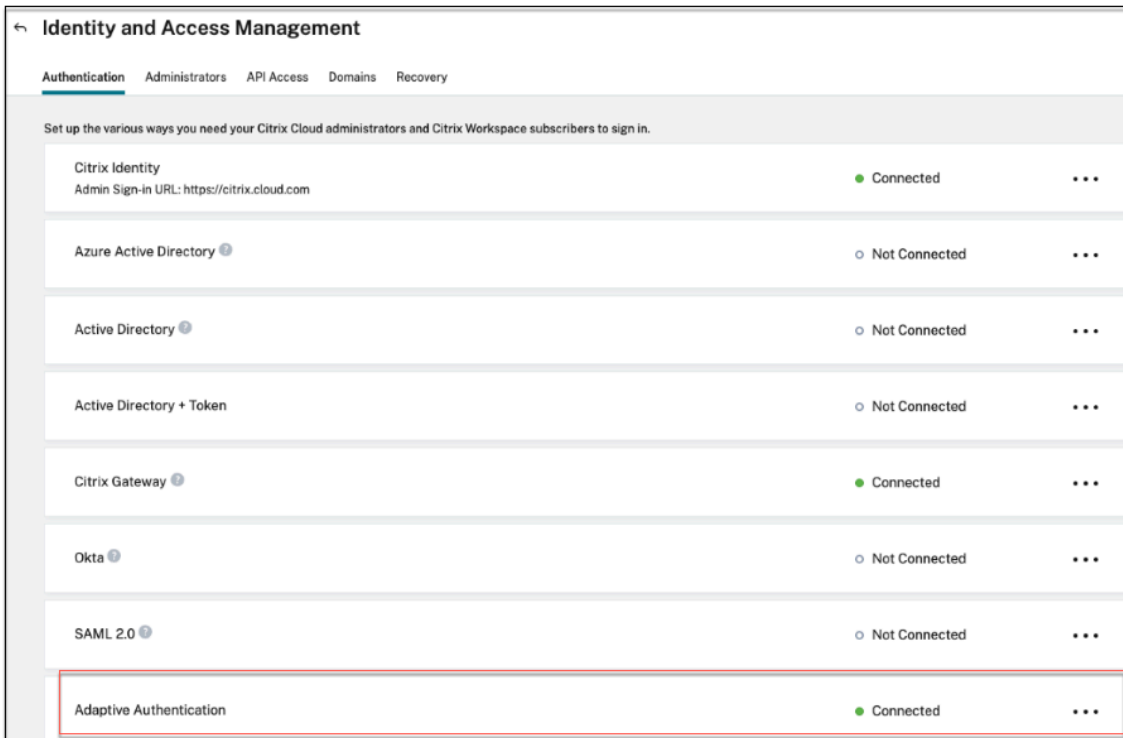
Identity and Access Management

Authentication Administrators API Access Domains Recovery

Set up the various ways you need your Citrix Cloud administrators and Citrix Workspace subscribers to sign in.

Citrix Identity
Admin Sign-in URL: https://citrix.cloud.com
Connected
...

Azure Active Directory
Not Connected
...

Active Directory
Not Connected
...

Active Directory + Token
Not Connected
...

Citrix Gateway
Connected
...

Okta
Not Connected
...

SAML 2.0
Not Connected
...

Adaptive Authentication
Connected
...